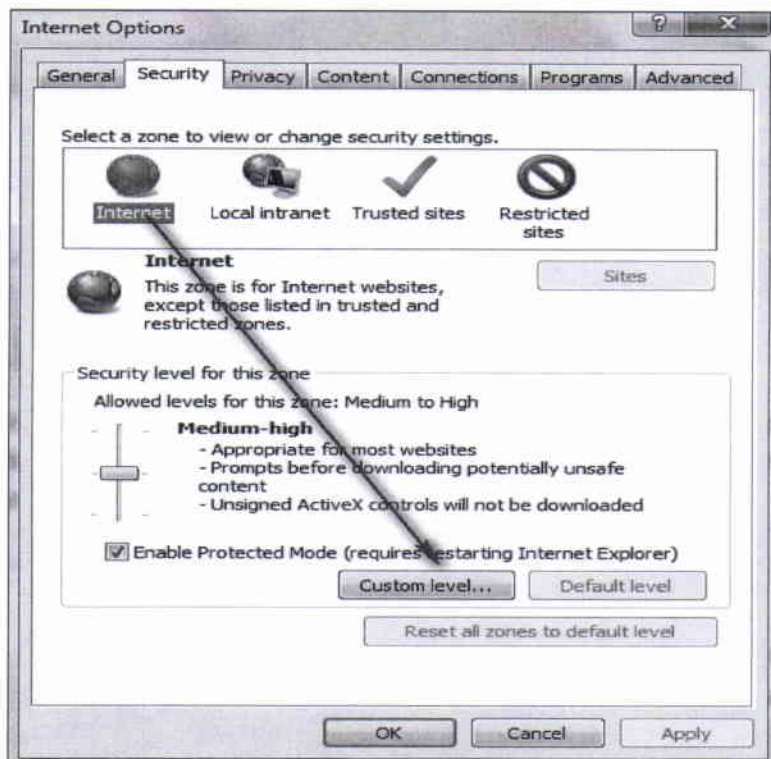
Internet Options

? X

General | Security | Privacy | Content | Connections | Programs | Advanced

Select a zone to view or change security settings.

Internet    Local intranet    Trusted sites    Restricted sites

Internet
This zone is for Internet websites, except those listed in trusted and restricted zones.

Sites

Security level for this zone
Allowed levels for this zone: Medium to High

Medium-high
- Appropriate for most websites
- Prompts before downloading potentially unsafe content
- Unsigned ActiveX controls will not be downloaded

Enable Protected Mode (requires restarting Internet Explorer)

Custom level...    Default level

Reset all zones to default level

OK    Cancel    Apply